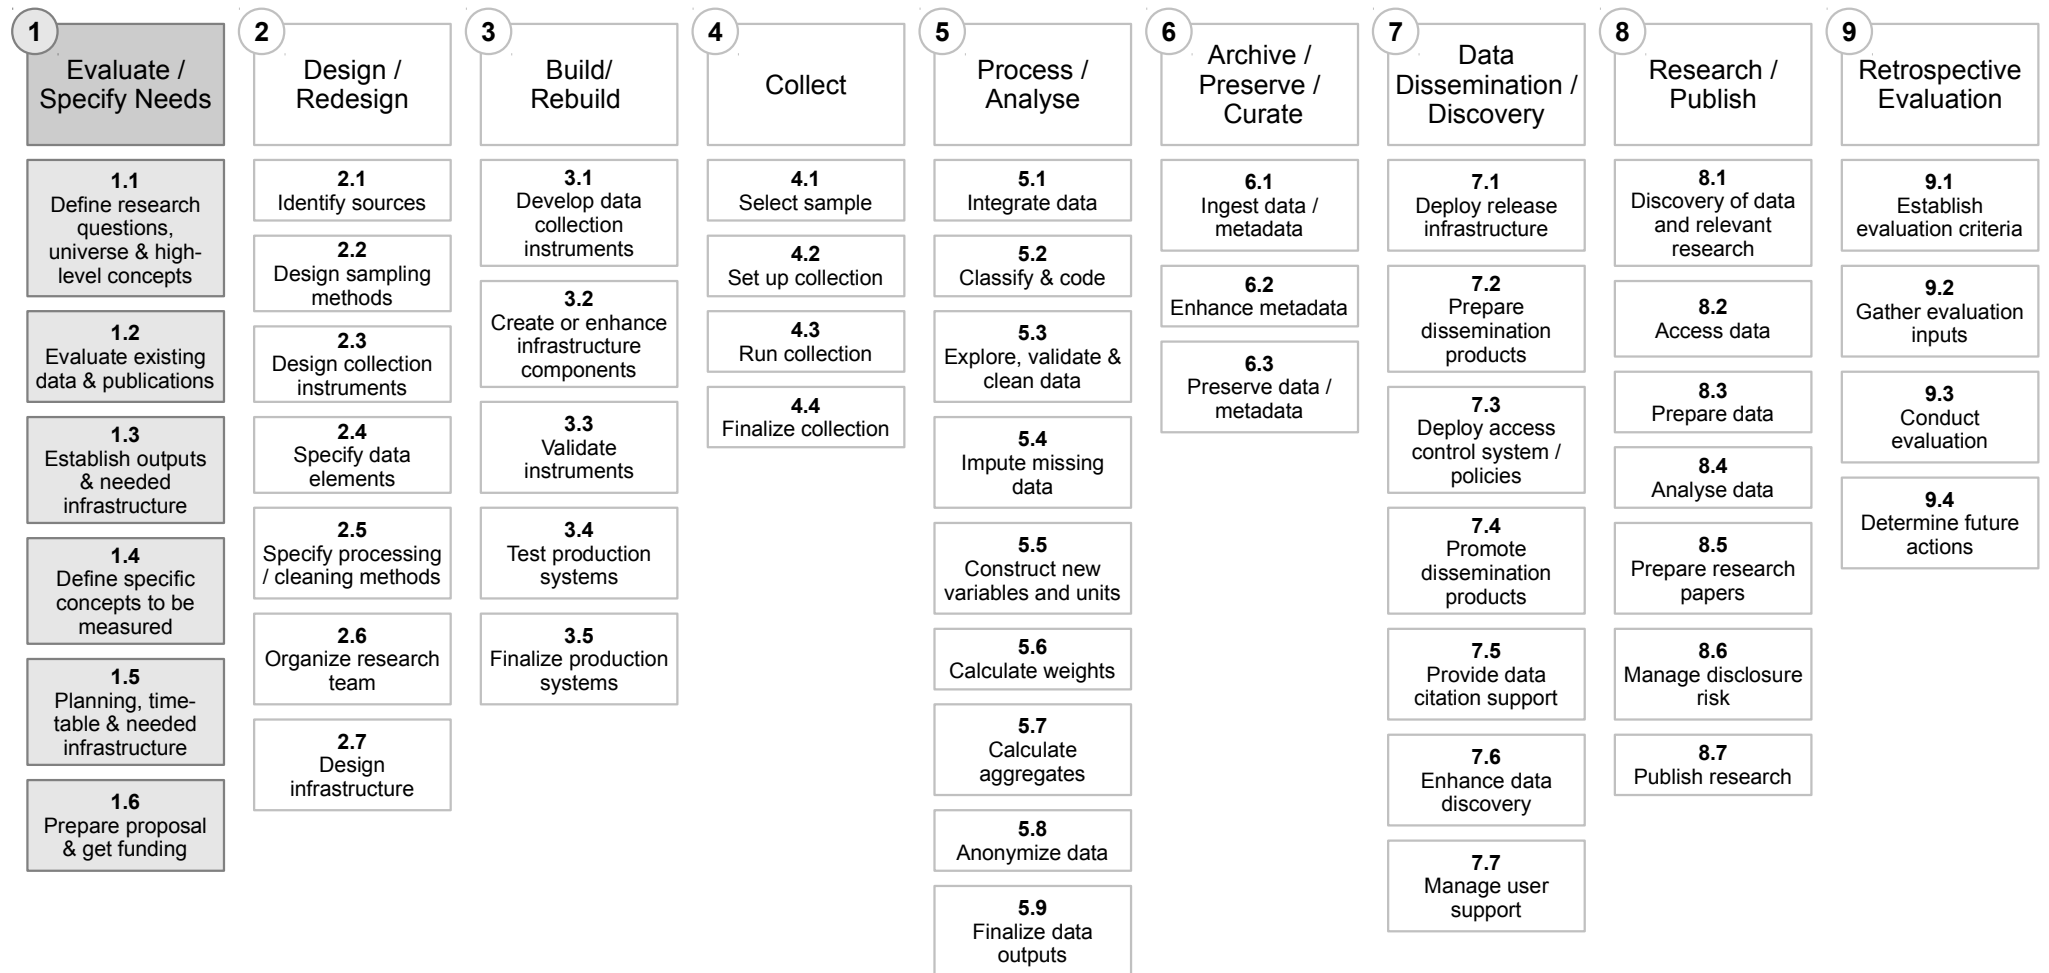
1
Evaluate / Specify Needs

1.1
Define research questions, universe & high-level concepts

1.2
Evaluate existing data & publications

1.3
Establish outputs & needed infrastructure

1.4
Define specific concepts to be measured

1.5
Planning, time-table & needed infrastructure

1.6
Prepare proposal & get funding

2
Design / Redesign

2.1
Identify sources

2.2
Design sampling methods

2.3
Design collection instruments

2.4
Specify data elements

2.5
Specify processing / cleaning methods

2.6
Organize research team

2.7
Design infrastructure

3
Build/ Rebuild

3.1
Develop data collection instruments

3.2
Create or enhance infrastructure components

3.3
Validate instruments

3.4
Test production systems

3.5
Finalize production systems

4
Collect

4.1
Select sample

4.2
Set up collection

4.3
Run collection

4.4
Finalize collection

5
Process / Analyse

5.1
Integrate data

5.2
Classify & code

5.3
Explore, validate & clean data

5.4
Impute missing data

5.5
Construct new variables and units

5.6
Calculate weights

5.7
Calculate aggregates

5.8
Anonymize data

5.9
Finalize data outputs

6
Archive / Preserve / Curate

6.1
Ingest data / metadata

6.2
Enhance metadata

6.3
Preserve data / metadata

7
Data Dissemination / Discovery

7.1
Deploy release infrastructure

7.2
Prepare dissemination products

7.3
Deploy access control system / policies

7.4
Promote dissemination products

7.5
Provide data citation support

7.6
Enhance data discovery

7.7
Manage user support

8
Research / Publish

8.1
Discovery of data and relevant research

8.2
Access data

8.3
Prepare data

8.4
Analyse data

8.5
Prepare research papers

8.6
Manage disclosure risk

8.7
Publish research

9
Retrospective Evaluation

9.1
Establish evaluation criteria

9.2
Gather evaluation inputs

9.3
Conduct evaluation

9.4
Determine future actions